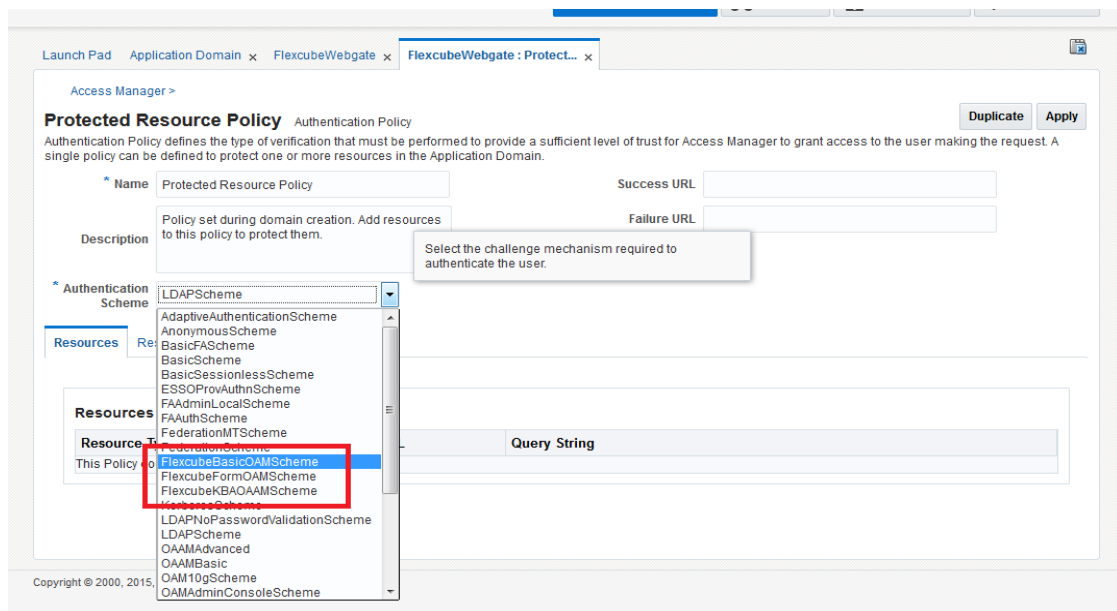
Launch Pad Application Domain × FlexcubeWebgate × FlexcubeWebgate : Protect... ×

Access Manager >

Protected Resource Policy Authentication Policy

Duplicate Apply

Authentication Policy defines the type of verification that must be performed to provide a sufficient level of trust for Access Manager to grant access to the user making the request. A single policy can be defined to protect one or more resources in the Application Domain.

* Name Protected Resource Policy

Success URL

Description Policy set during domain creation. Add resources to this policy to protect them.

Failure URL

Select the challenge mechanism required to authenticate the user.

* Authentication Scheme LDAPScheme

AdaptiveAuthenticationScheme
AnonymousScheme
BasicFAScheme
BasicScheme
BasicSessionlessScheme
ESSOProvAuthnScheme
FAAdminLocalScheme
FAAuthScheme
FederationMTScheme
FederationScheme
FlexcubeBasicOAMScheme
FlexcubeFormOAMScheme
FlexcubeKBAOAMScheme
KerberosScheme
LDAPNoPasswordValidationScheme
LDAPScheme
OAAMAdvanced
OAAMBasic
OAM10gScheme
OAMAdminConsoleScheme

Resources Re

Resources

Resource T

Query String

This Policy co

Copyright © 2000, 2015,